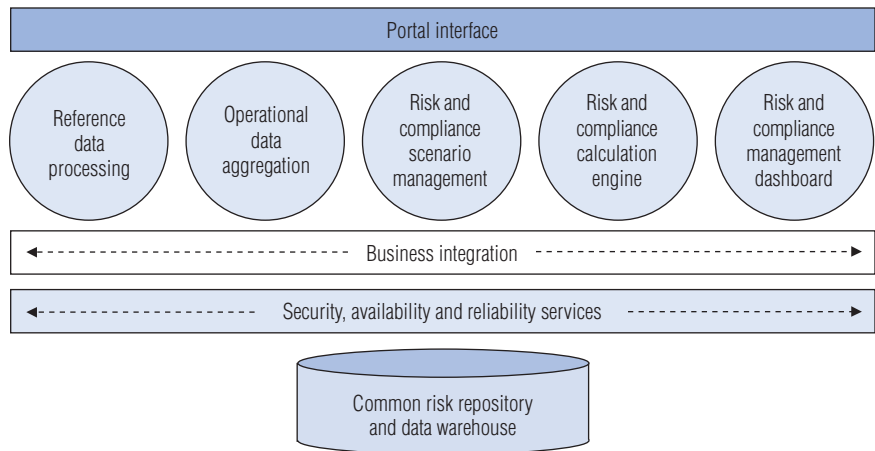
Portal interface

Reference data processing

Operational data aggregation

Risk and compliance scenario management

Risk and compliance calculation engine

Risk and compliance management dashboard

Business integration

Security, availability and reliability services

Common risk repository and data warehouse